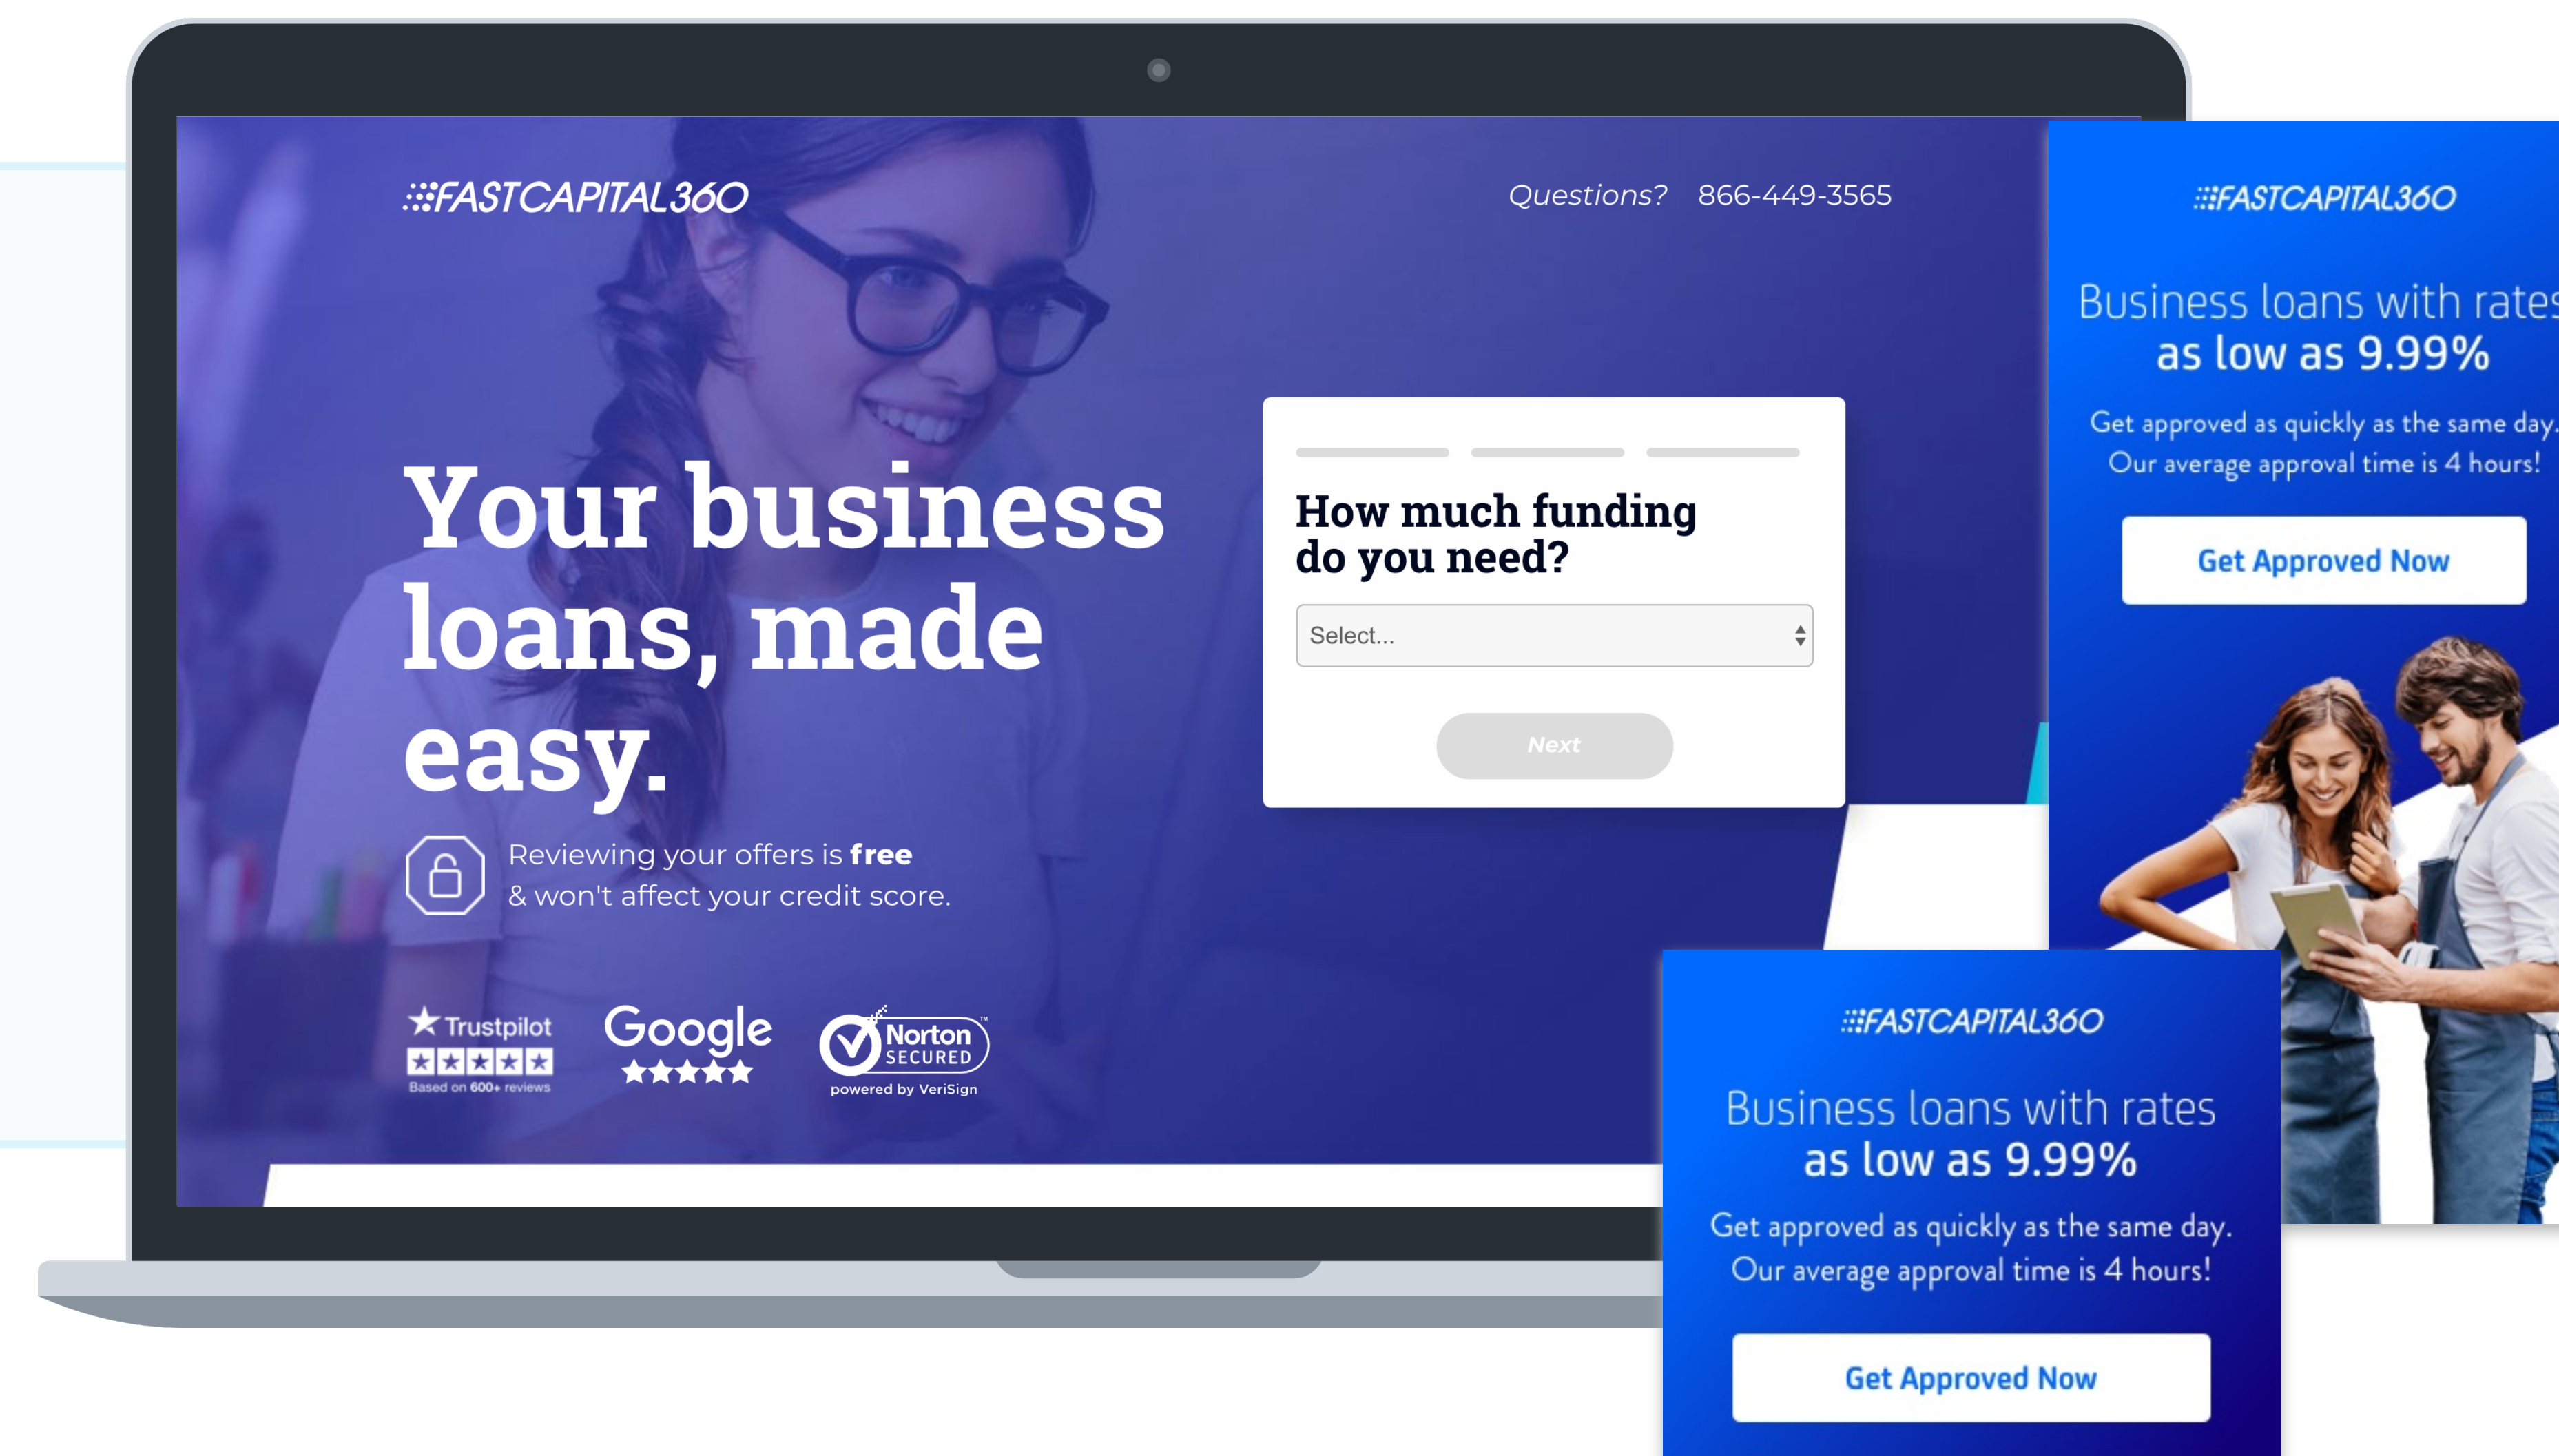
FASTCAPITAL360

Questions? 866-449-3565

Your business loans, made easy.

Reviewing your offers is **free** & won't affect your credit score.

Trustpilot
Based on 600+ reviews

Google

Norton SECURED
powered by VeriSign

How much funding do you need?

Select...

Next

FASTCAPITAL360

Business loans with rates as low as 9.99%

Get approved as quickly as the same day. Our average approval time is 4 hours!

Get Approved Now

FASTCAPITAL360

Business loans with rates as low as 9.99%

Get approved as quickly as the same day. Our average approval time is 4 hours!

Get Approved Now